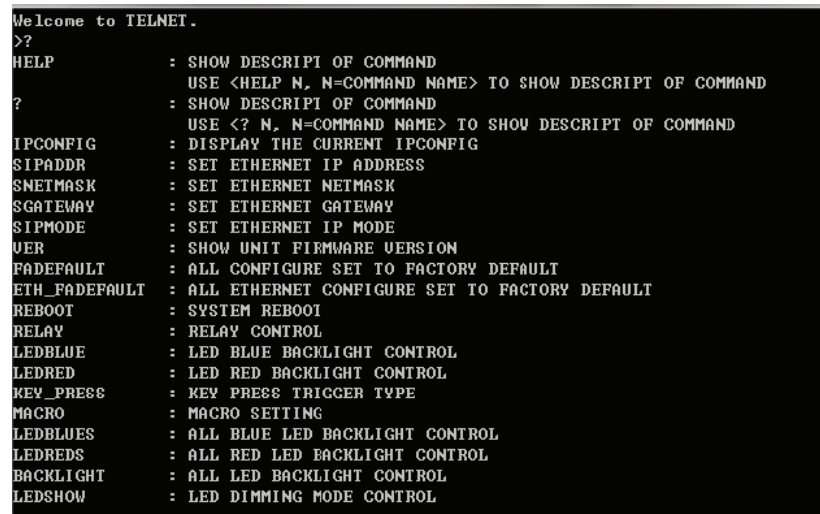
Welcome to TELNET.
>?
HELP : SHOW DESCRIPT OF COMMAND
USE <HELP N, N=COMMAND NAME> TO SHOW DESCRIPT OF COMMAND
? : SHOW DESCRIPT OF COMMAND
USE <? N, N=COMMAND NAME> TO SHOW DESCRIPT OF COMMAND
IPCONFIG : DISPLAY THE CURRENT IPCONFIG
SIPADDR : SET ETHERNET IP ADDRESS
SNETMASK : SET ETHERNET NETMASK
SGATEWAY : SET ETHERNET GATEWAY
SIPMODE : SET ETHERNET IP MODE
VER : SHOW UNIT FIRMWARE VERSION
FADEFAULT : ALL CONFIGURE SET TO FACTORY DEFAULT
ETH_FADEFAULT : ALL ETHERNET CONFIGURE SET TO FACTORY DEFAULT
REBOOT : SYSTEM REBOOT
RELAY : RELAY CONTROL
LEDBLUE : LED BLUE BACKLIGHT CONTROL
LEDRED : LED RED BACKLIGHT CONTROL
KEY_PRESS : KEY PRESS TRIGGER TYPE
MACRO : MACRO SETTING
LEDBLUES : ALL BLUE LED BACKLIGHT CONTROL
LEDREDS : ALL RED LED BACKLIGHT CONTROL
BACKLIGHT : ALL LED BACKLIGHT CONTROL
LEDSHOW : LED DIMMING MODE CONTROL